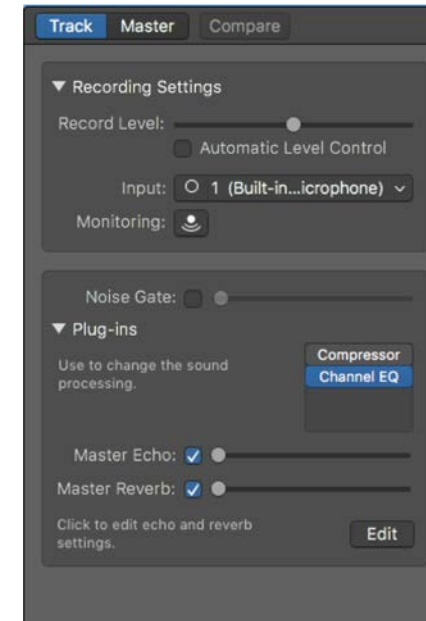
Track Master Compare

▼ Recording Settings

Record Level:

Automatic Level Control

Input: 1 (Built-in...icrophone)

Monitoring:

Noise Gate:

▼ Plug-ins

Use to change the sound processing.

Compressor
Channel EQ

Master Echo:

Master Reverb:

Click to edit echo and reverb settings.

Edit